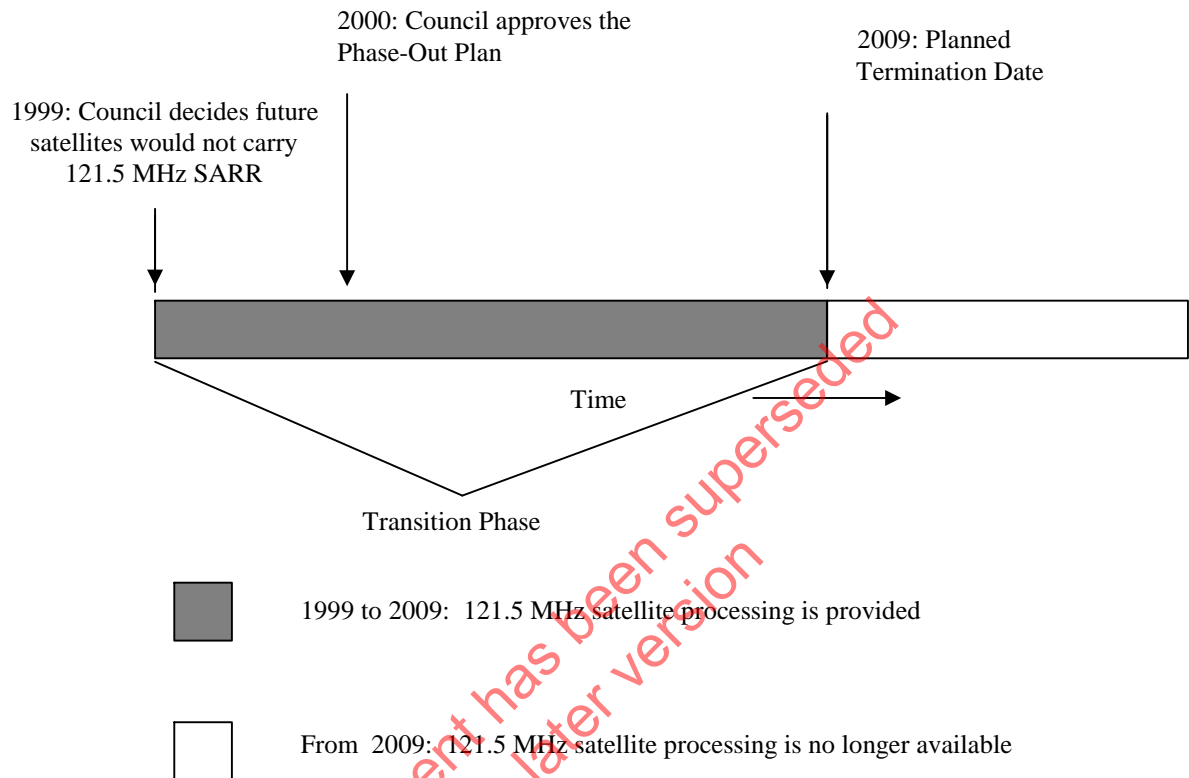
2000: Council approves the Phase-Out Plan

2009: Planned Termination Date

1999: Council decides future satellites would not carry 121.5 MHz SARR

Time

Transition Phase

1999 to 2009: 121.5 MHz satellite processing is provided

From 2009: 121.5 MHz satellite processing is no longer available

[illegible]ent has been superseded
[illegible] later version